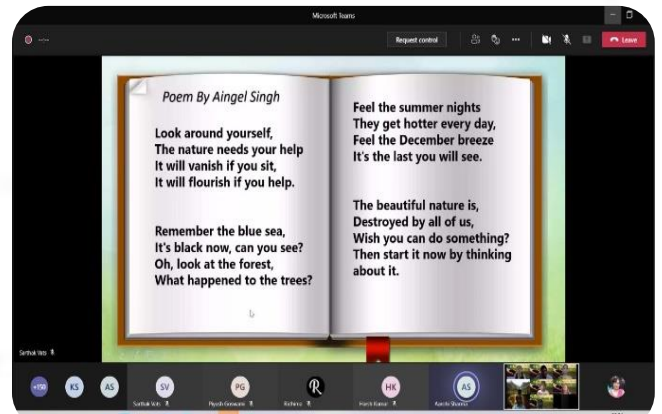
Microsoft Teams

Request control

Leave

Poem By Aingel Singh

Look around yourself,
The nature needs your help
It will vanish if you sit,
It will flourish if you help.

Remember the blue sea,
It's black now, can you see?
Oh, look at the forest,
What happened to the trees?

Feel the summer nights
They get hotter every day,
Feel the December breeze
It's the last you will see.

The beautiful nature is,
Destroyed by all of us,
Wish you can do something?
Then start it now by thinking about it.

Sarthak Vats

+150

KS

AS

SV

Sarthak Vats

PG

Piyush Goswami

R

Rishima

HK

Harsh Kumar

AS

Aarohi Sharma